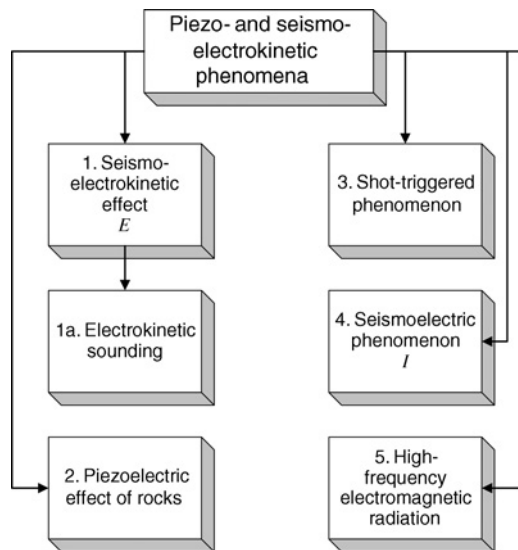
Piezo- and seismo-electrokinetic phenomena

1. Seismo-electrokinetic effect $E$

1a. Electrokinetic sounding

2. Piezoelectric effect of rocks

3. Shot-triggered phenomenon

4. Seismoelectric phenomenon $I$

5. High-frequency electromagnetic radiation